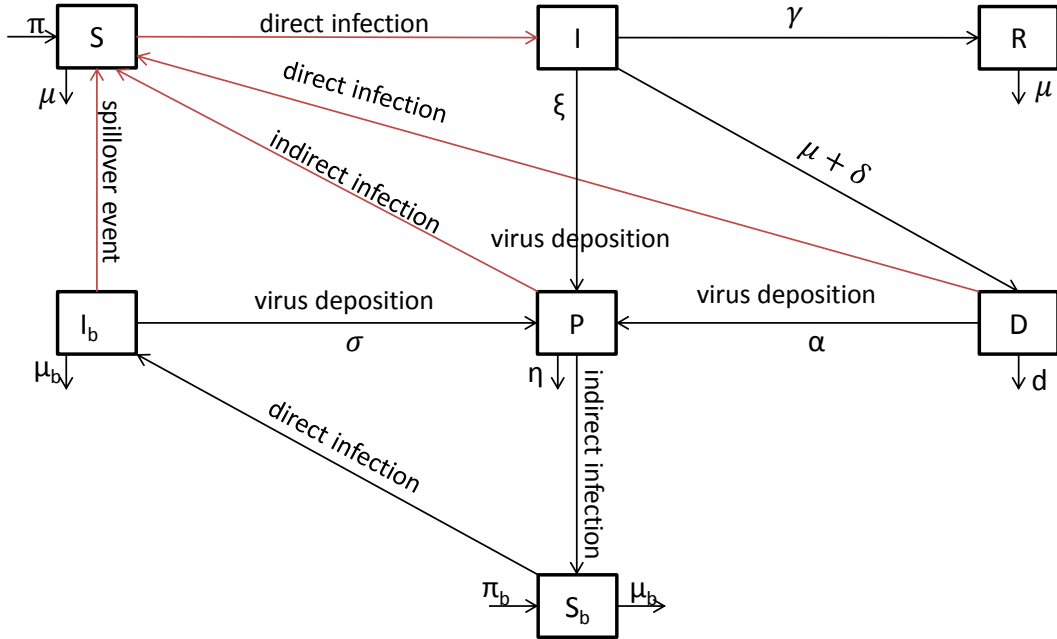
$\pi$ S direct infection I $\gamma$ R

$\mu$ spillover event direct infection $\xi$ $\mu$

indirect infection $\mu + \delta$

virus deposition

$I_b$ virus deposition P virus deposition D

$\sigma$ $\alpha$

$\mu_b$ $\eta$ indirect infection d

direct infection

$\pi_b$ $S_b$ $\mu_b$